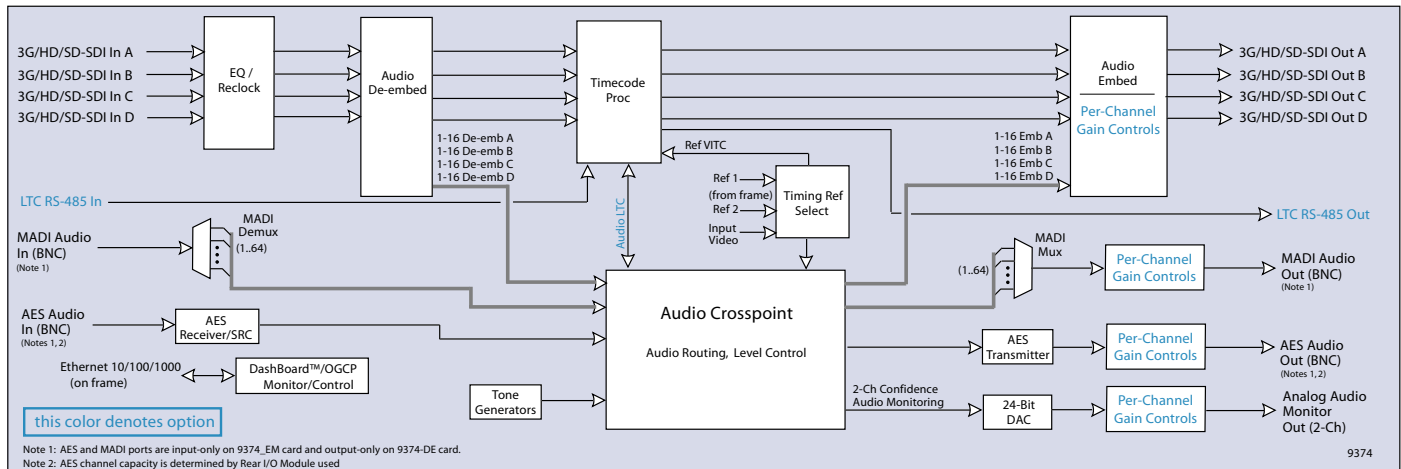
3G/HD/SD-SDI In A
3G/HD/SD-SDI In B
3G/HD/SD-SDI In C
3G/HD/SD-SDI In D

EQ / Reclock

Audio De-embed

Timecode Proc

Audio Embed

Per-Channel Gain Controls

3G/HD/SD-SDI Out A
3G/HD/SD-SDI Out B
3G/HD/SD-SDI Out C
3G/HD/SD-SDI Out D

1-16 De-emb A
1-16 De-emb B
1-16 De-emb C
1-16 De-emb D

Ref VITC

1-16 Emb A
1-16 Emb B
1-16 Emb C
1-16 Emb D

Ref 1 (from frame)
Ref 2
Input Video

Timing Ref Select

LTC RS-485 In

LTC RS-485 Out

Audio LTC

MADI Audio In (BNC)
(Note 1)

MADI Demux
(1..64)

MADI Mux
(1..64)

Per-Channel Gain Controls

MADI Audio Out (BNC)
(Note 1)

AES Audio In (BNC)
(Notes 1, 2)

AES Receiver/SRC

Audio Crosspoint

Audio Routing, Level Control

AES Transmitter

Per-Channel Gain Controls

AES Audio Out (BNC)
(Notes 1, 2)

Ethernet 10/100/1000 (on frame)

DashBoard™/OGCP Monitor/Control

Tone Generators

2-Ch Confidence Audio Monitoring

24-Bit DAC

Per-Channel Gain Controls

Analog Audio Monitor Out (2-Ch)

this color denotes option

Note 1: AES and MADI ports are input-only on 9374_EM card and output-only on 9374-DE card.
Note 2: AES channel capacity is determined by Rear I/O Module used

9374